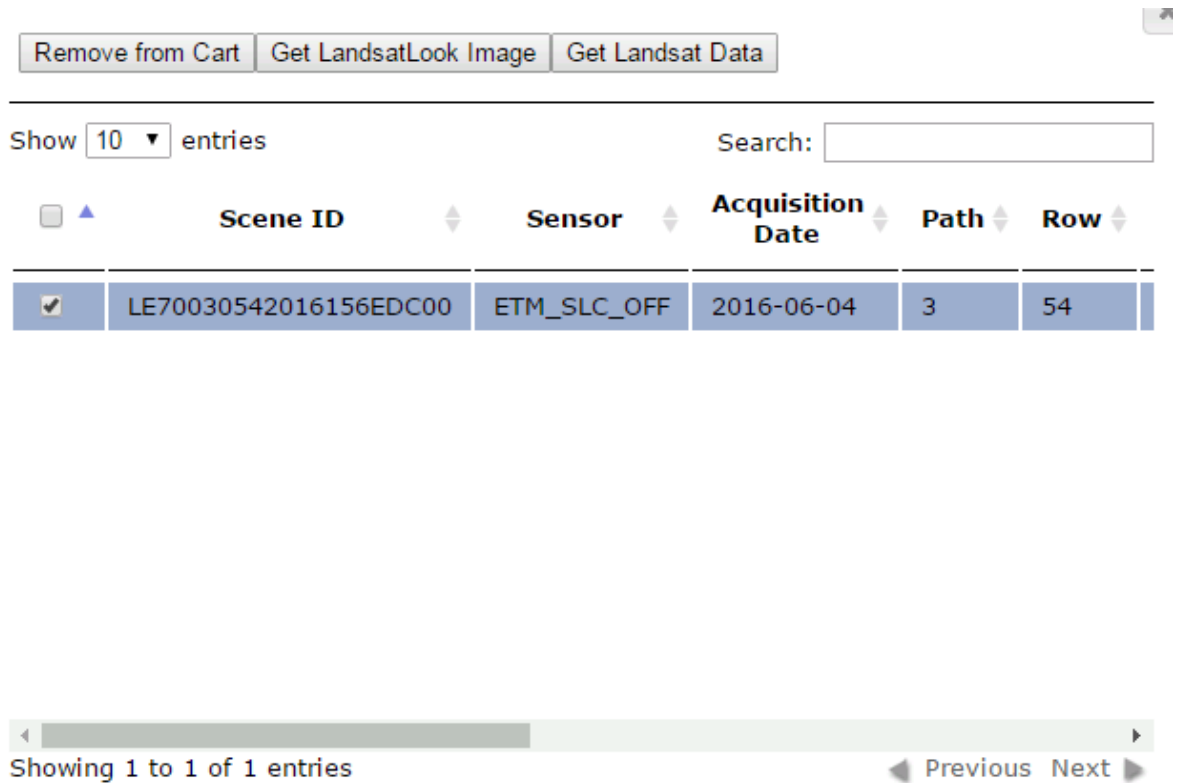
Remove from Cart | Get LandsatLook Image | Get Landsat Data

Show 10 entries

Search:

| | Scene ID | Sensor | Acquisition Date | Path | Row |
|---|---|---|---|---|---|
| ✔ | LE70030542016156EDC00 | ETM_SLC_OFF | 2016-06-04 | 3 | 54 |

Showing 1 to 1 of 1 entries

Previous Next